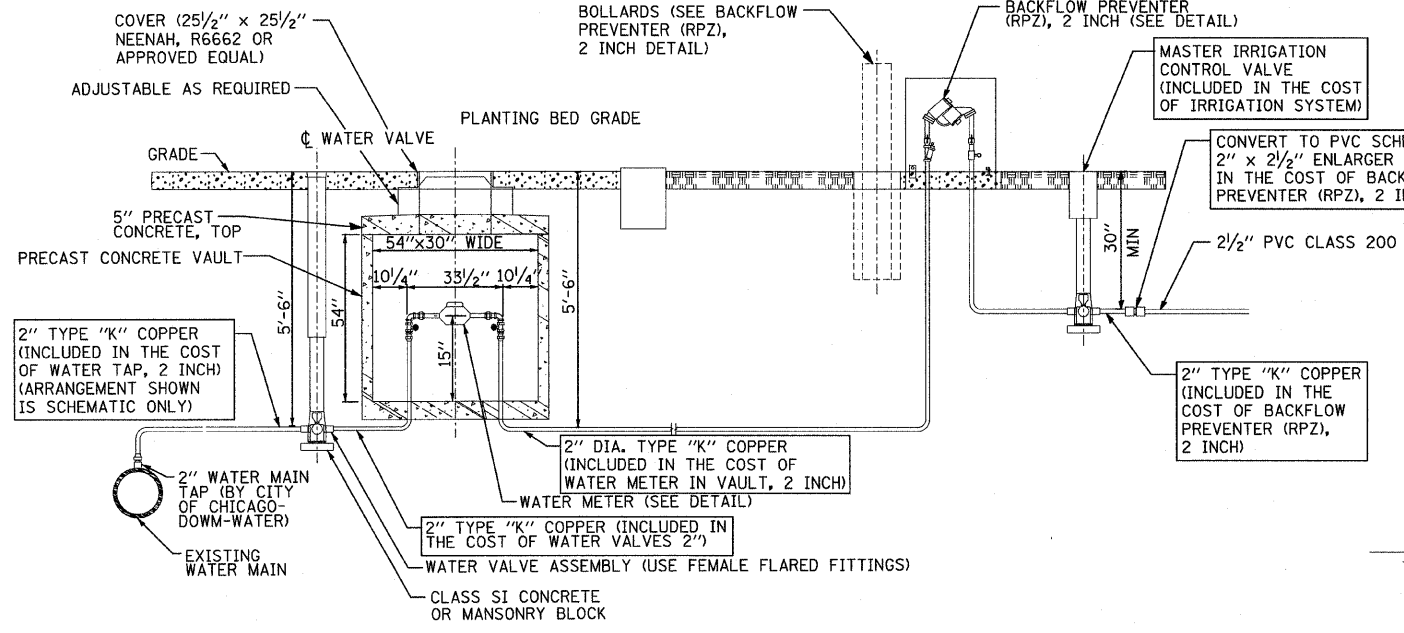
COVER ($25\frac{1}{2}$" x $25\frac{1}{2}$" NEENAH, R6662 OR APPROVED EQUAL)

ADJUSTABLE AS REQUIRED

BOLLARDS (SEE BACKFLOW PREVENTER (RPZ), 2 INCH DETAIL)

BACKFLOW PREVENTER (RPZ), 2 INCH (SEE DETAIL)

MASTER IRRIGATION CONTROL VALVE (INCLUDED IN THE COST OF IRRIGATION SYSTEM)

PLANTING BED GRADE

℄ WATER VALVE

GRADE

CONVERT TO PVC SCH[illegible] 2" x $2\frac{1}{2}$" ENLARGER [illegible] IN THE COST OF BACK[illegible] PREVENTER (RPZ), 2 I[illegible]

5" PRECAST CONCRETE, TOP

54"x30" WIDE

PRECAST CONCRETE VAULT

$10\frac{1}{4}$"

$33\frac{1}{2}$"

$10\frac{1}{4}$"

54"

5'-6"

5'-6"

15"

30" MIN

$2\frac{1}{2}$" PVC CLASS 200

2" TYPE "K" COPPER (INCLUDED IN THE COST OF WATER TAP, 2 INCH) (ARRANGEMENT SHOWN IS SCHEMATIC ONLY)

2" TYPE "K" COPPER (INCLUDED IN THE COST OF BACKFLOW PREVENTER (RPZ), 2 INCH)

2" DIA. TYPE "K" COPPER (INCLUDED IN THE COST OF WATER METER IN VAULT, 2 INCH)

2" WATER MAIN TAP (BY CITY OF CHICAGO-DOWM-WATER)

WATER METER (SEE DETAIL)

2" TYPE "K" COPPER (INCLUDED IN THE COST OF WATER VALVES 2")

EXISTING WATER MAIN

WATER VALVE ASSEMBLY (USE FEMALE FLARED FITTINGS)

CLASS SI CONCRETE OR MANSONRY BLOCK